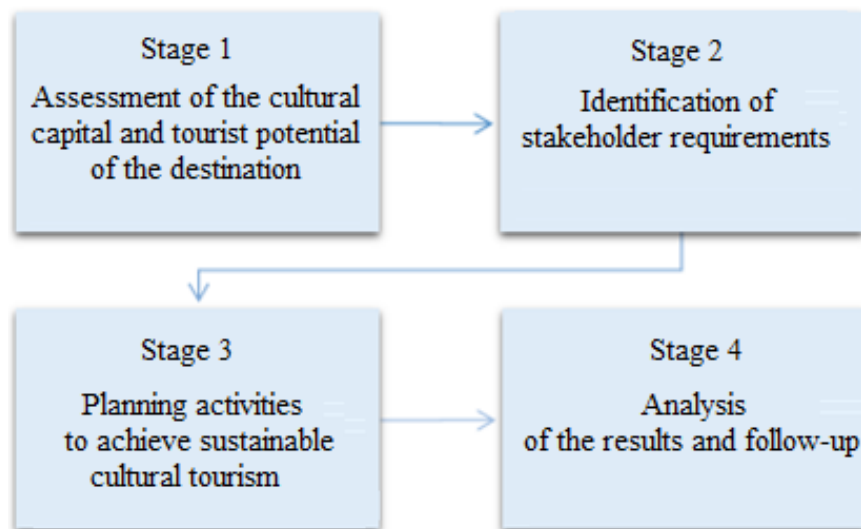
Stage 1
Assessment of the cultural capital and tourist potential of the destination

Stage 2
Identification of stakeholder requirements

Stage 3
Planning activities to achieve sustainable cultural tourism

Stage 4
Analysis of the results and follow-up